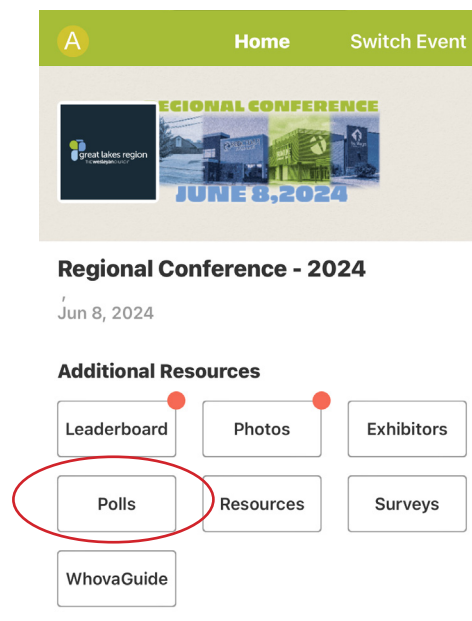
A

Home

Switch Event

great lakes region
THE wesleyan CHURCH

EGIONAL CONFERENCE

JUNE 8,2024

Regional Conference - 2024

,
Jun 8, 2024

Additional Resources

Leaderboard

Photos

Exhibitors

Polls

Resources

Surveys

WhovaGuide